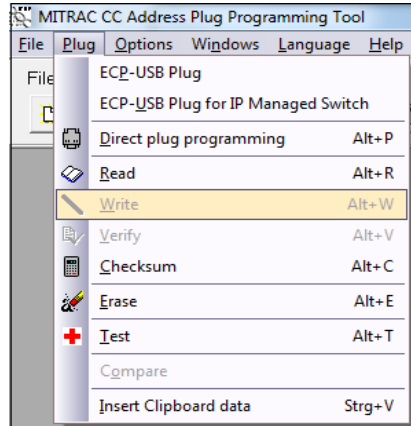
MITRAC CC Address Plug Programming Tool

File Plug Options Windows Language Help

File

ECP-USB Plug
ECP-USB Plug for IP Managed Switch
Direct plug programming Alt+P
Read Alt+R
Write Alt+W
Verify Alt+V
Checksum Alt+C
Erase Alt+E
Test Alt+T
Compare
Insert Clipboard data Strg+V